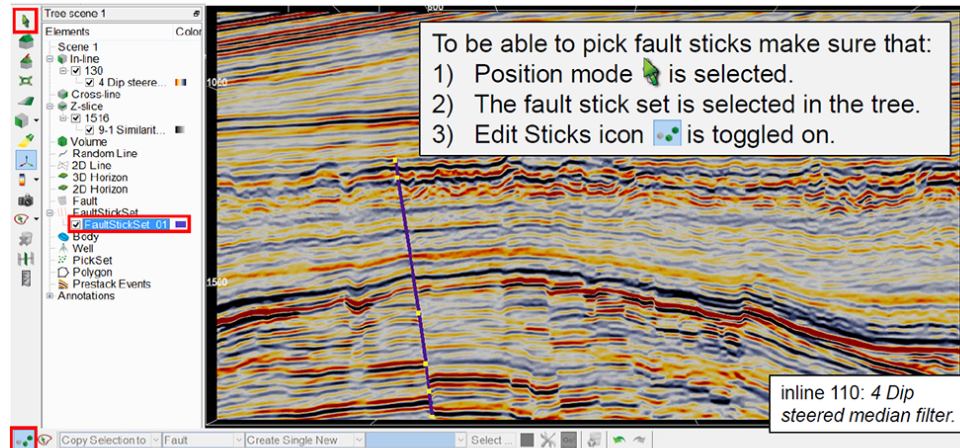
Tree scene 1

Elements Color

Scene 1
In-line
130
4 Dip steere...
Cross-line
Z-slice
1516
9-1 Similarit...
Volume
Random Line
2D Line
3D Horizon
2D Horizon
Fault
FaultStickSet
FaultStickSet_01
Body
Well
PickSet
Polygon
Prestack Events
Annotations

1000

1500

To be able to pick fault sticks make sure that:
1) Position mode is selected.
2) The fault stick set is selected in the tree.
3) Edit Sticks icon is toggled on.

inline 110: *4 Dip steered median filter.*

Copy Selection to Fault Create Single New Select ...